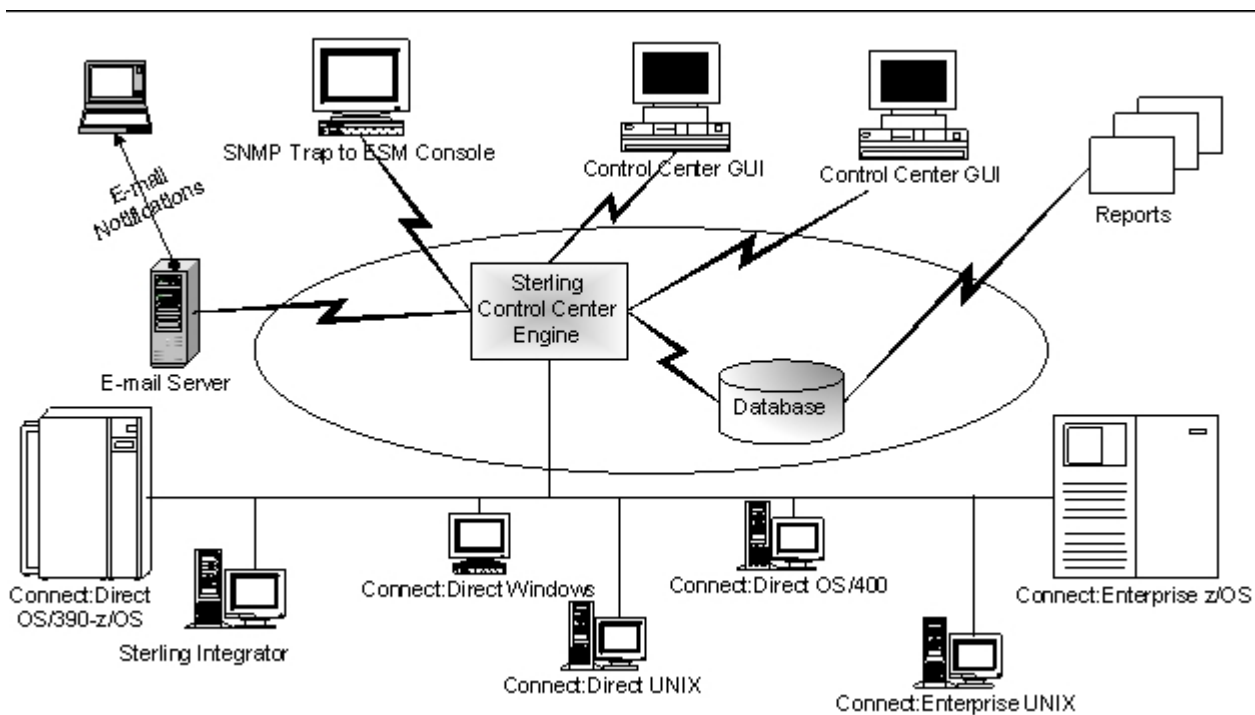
E-mail Notifications

SNMP Trap to ESM Console

Control Center GUI

Control Center GUI

Reports

Sterling Control Center Engine

E-mail Server

Database

Connect:Direct OS/390-z/OS

Sterling Integrator

Connect:Direct Windows

Connect:Direct UNIX

Connect:Direct OS/400

Connect:Enterprise UNIX

Connect:Enterprise z/OS